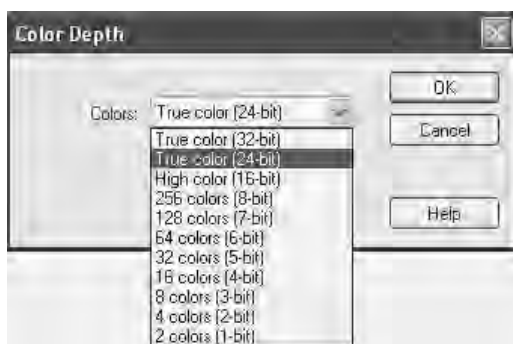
Color Depth

Colors: True color (24-bit)

True color (32-bit)
True color (24-bit)
High color (16-bit)
256 colors (8-bit)
128 colors (7-bit)
64 colors (6-bit)
32 colors (5-bit)
16 colors (4-bit)
8 colors (3-bit)
4 colors (2-bit)
2 colors (1-bit)

OK
Cancel
Help